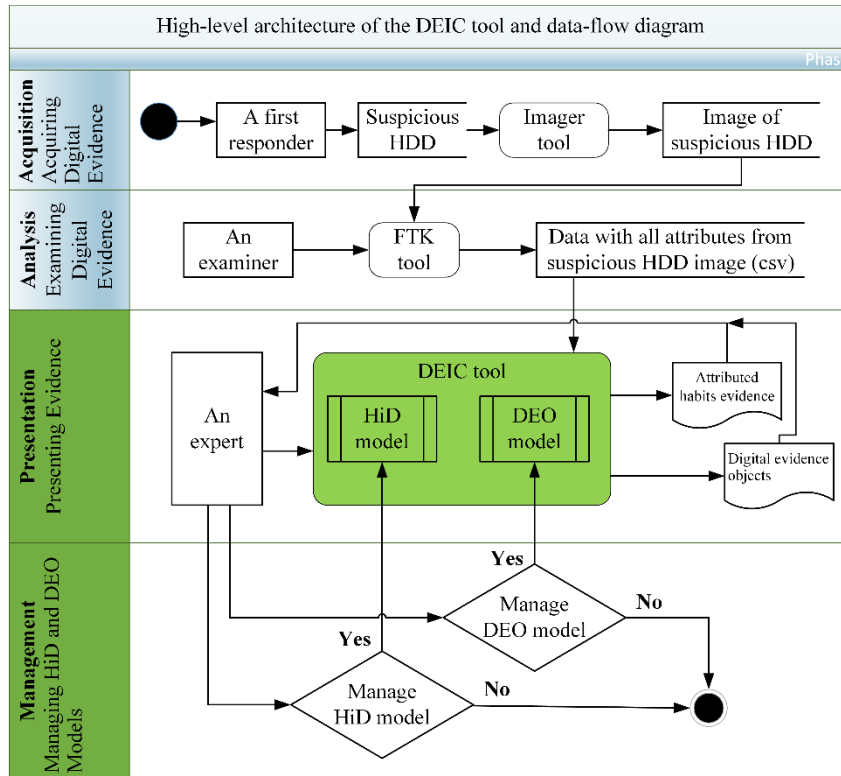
High-level architecture of the DEIC tool and data-flow diagram

Phas

Acquisition
Acquiring Digital Evidence

A first responder

Suspicious HDD

Imager tool

Image of suspicious HDD

Analysis
Examining Digital Evidence

An examiner

FTK tool

Data with all attributes from suspicious HDD image (csv)

Presentation
Presenting Evidence

An expert

DEIC tool

HiD model

DEO model

Attributed habits evidence

Digital evidence objcets

Management
Managing HiD and DEO Models

Yes

Manage DEO model

No

Yes

Manage HiD model

No